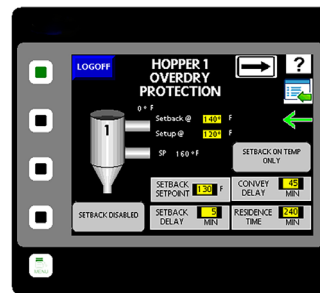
LOGOFF

HOPPER 1 OVERDRY PROTECTION

?

0 °F

1

Setback @ 140° F

Setup @ 120° F

SP 160 °F

SETBACK ON TEMP ONLY

SETBACK DISABLED

SETBACK SETPOINT 130 F

CONVEY DELAY 45 MIN

SETBACK DELAY 5 MIN

RESIDENCE TIME 240 MIN

MENU